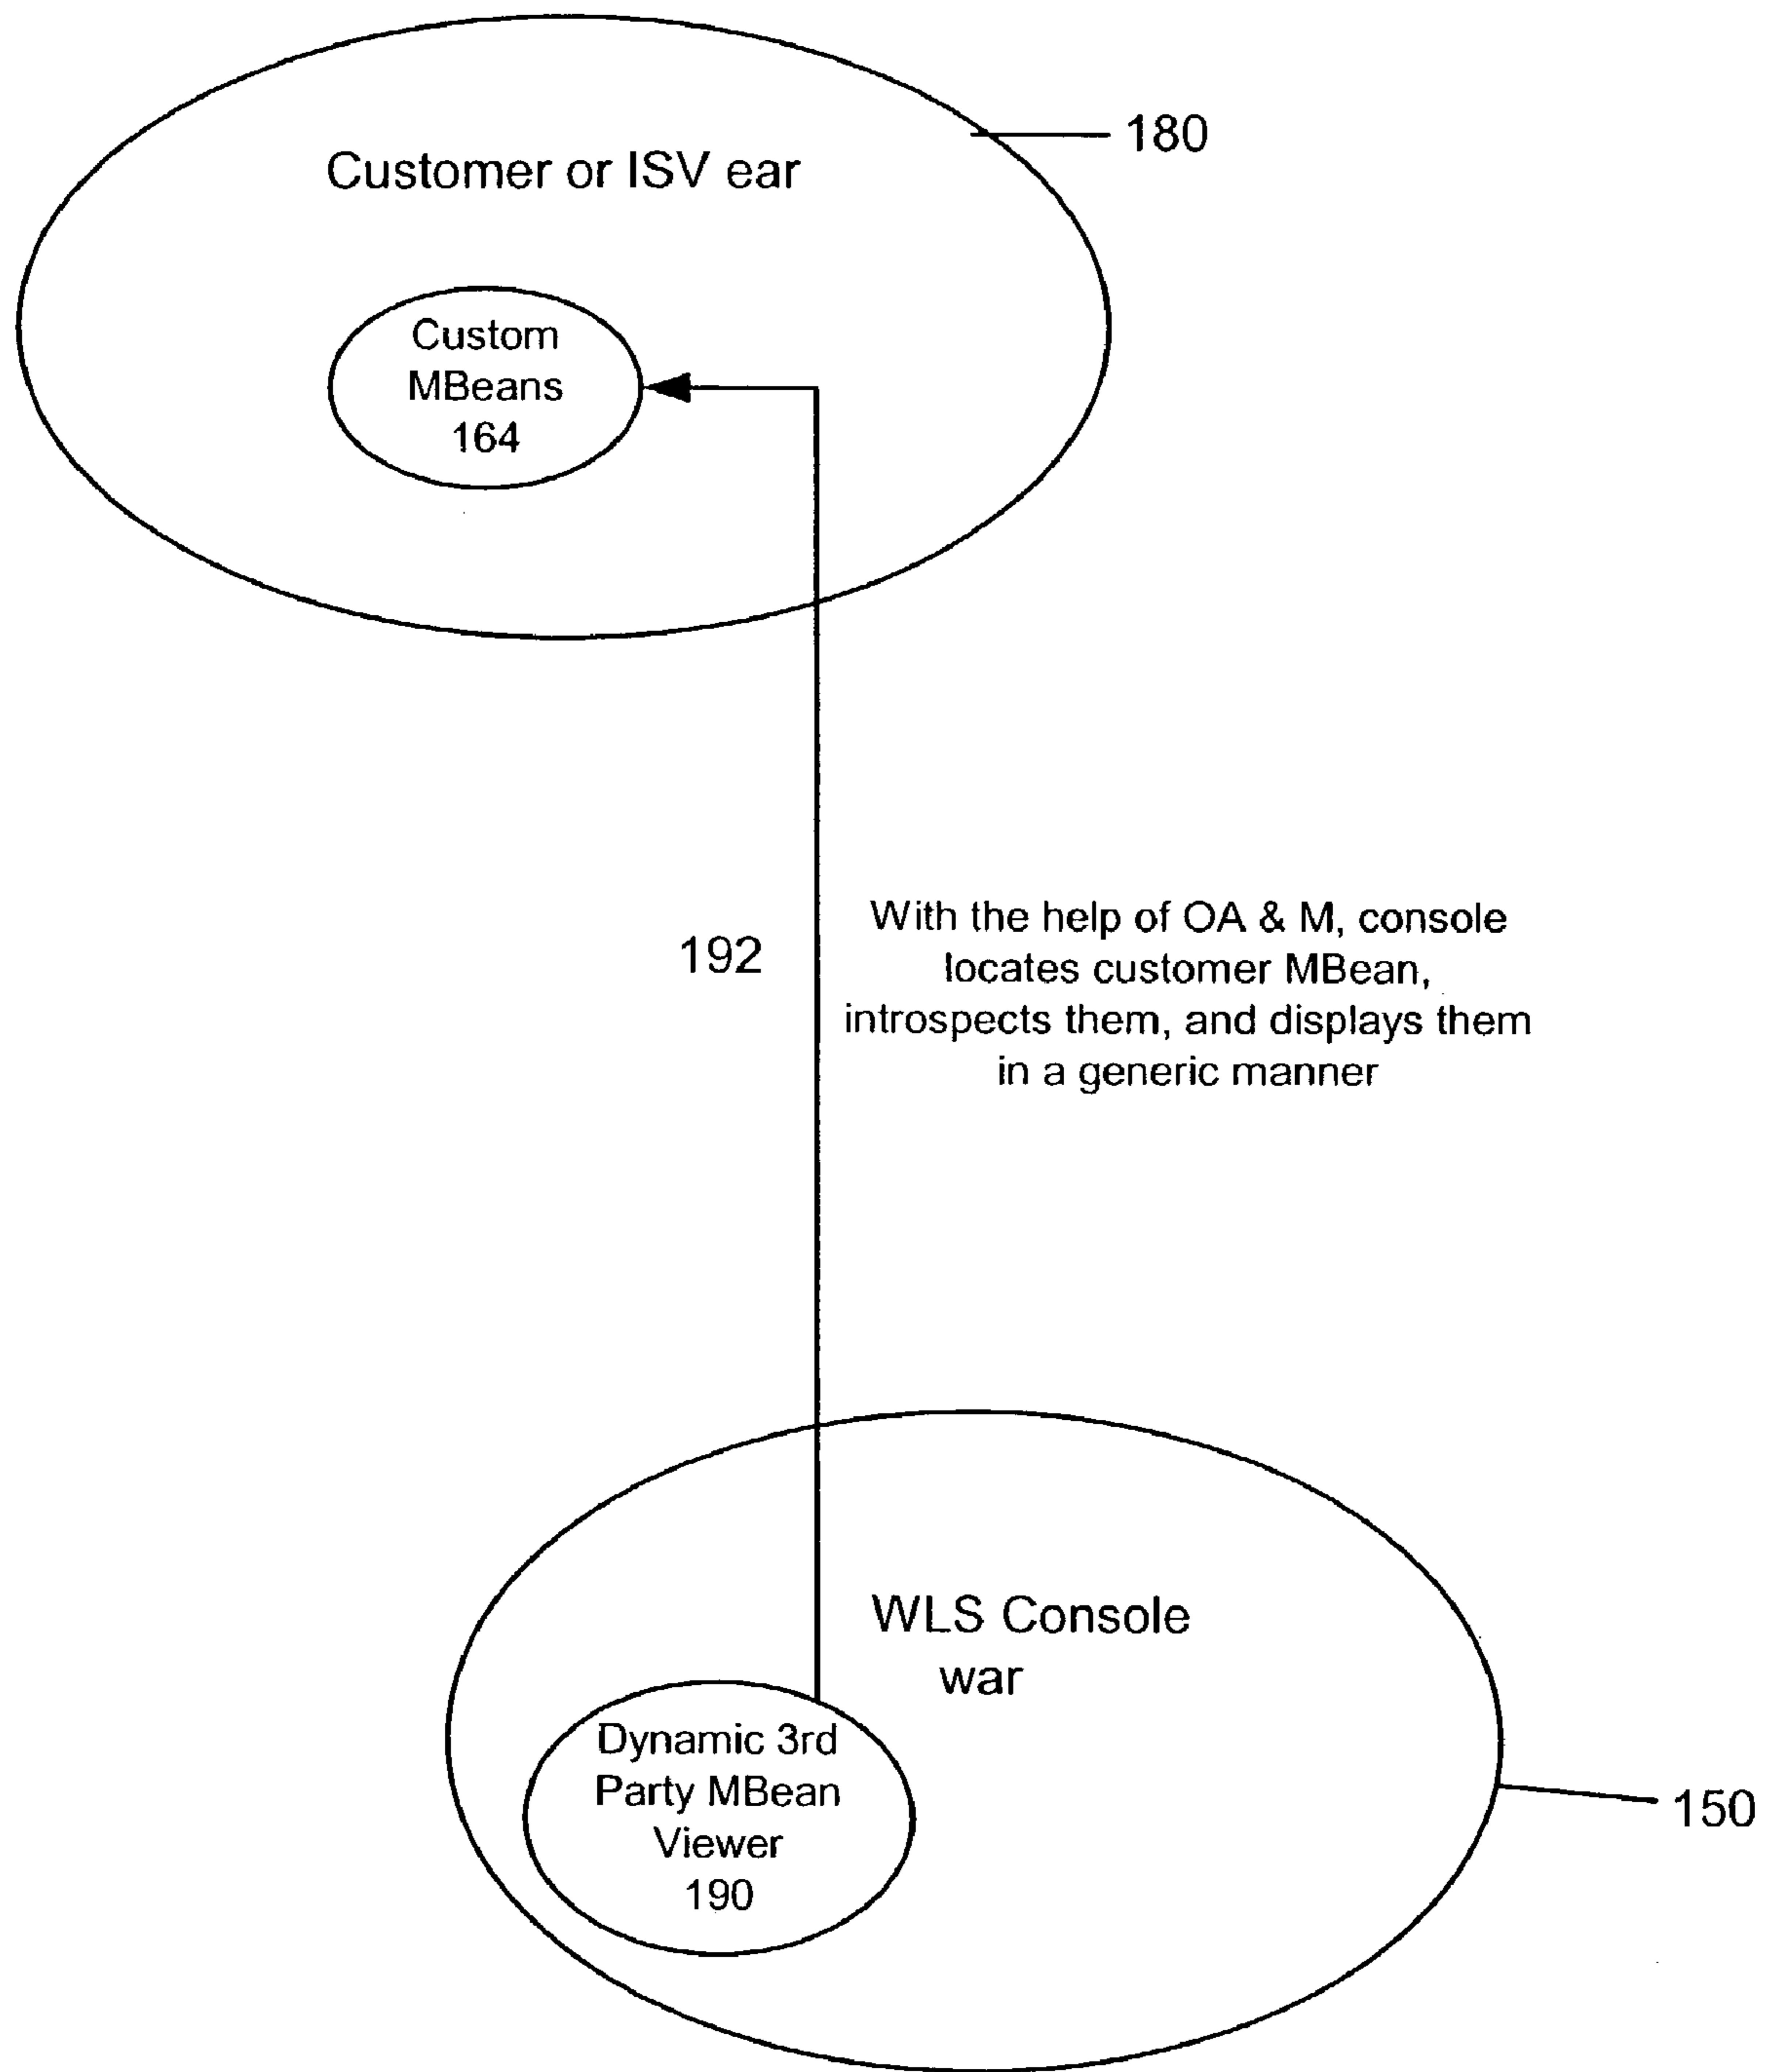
180

Customer or ISV ear

Custom MBeans 164

192

With the help of OA & M, console locates customer MBean, introspects them, and displays them in a generic manner

WLS Console war

Dynamic 3rd Party MBean Viewer 190

150